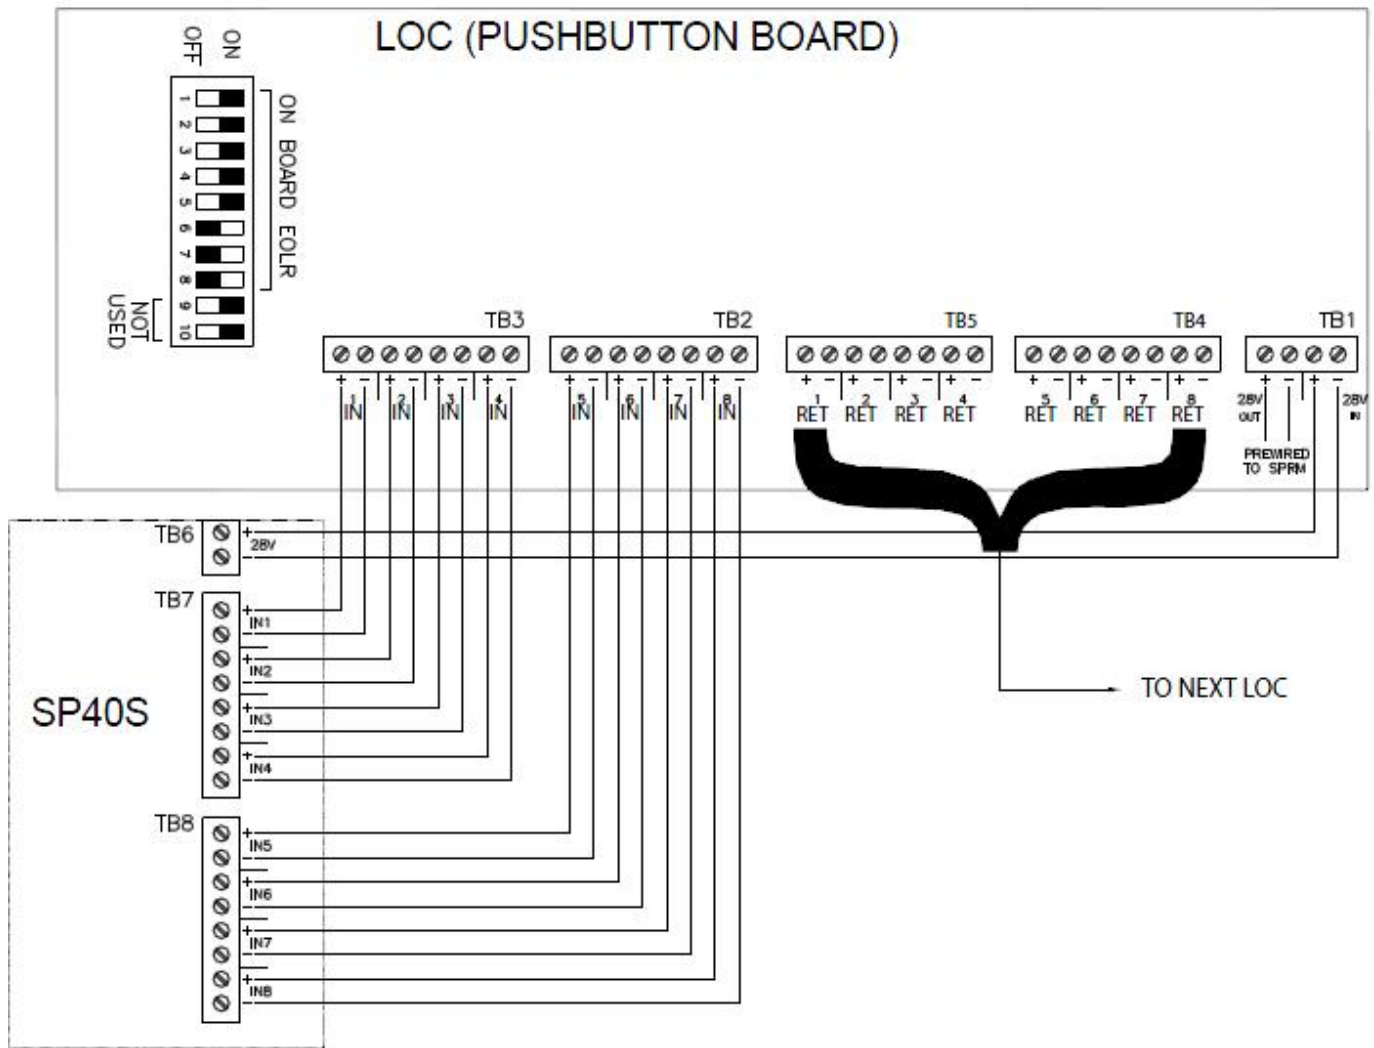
LOC (PUSHBUTTON BOARD)

OFF ON

1 2 3 4 5 6 7 8 9 10

ON BOARD EOLR

NOT USED

TB3 TB2 TB5 TB4 TB1

+ − + − + − + −
1 IN 2 IN 3 IN 4 IN

+ − + − + − + −
5 IN 6 IN 7 IN 8 IN

+ − + − + − + −
1 RET 2 RET 3 RET 4 RET

+ − + − + − + −
5 RET 6 RET 7 RET 8 RET

+ − + −
28V OUT
PREWIRED TO SPRM
28V IN

TB6 + 28V −

TB7 + IN1 − + IN2 − + IN3 − + IN4 −

SP40S

TB8 + IN5 − + IN6 − + IN7 − + IN8 −

TO NEXT LOC